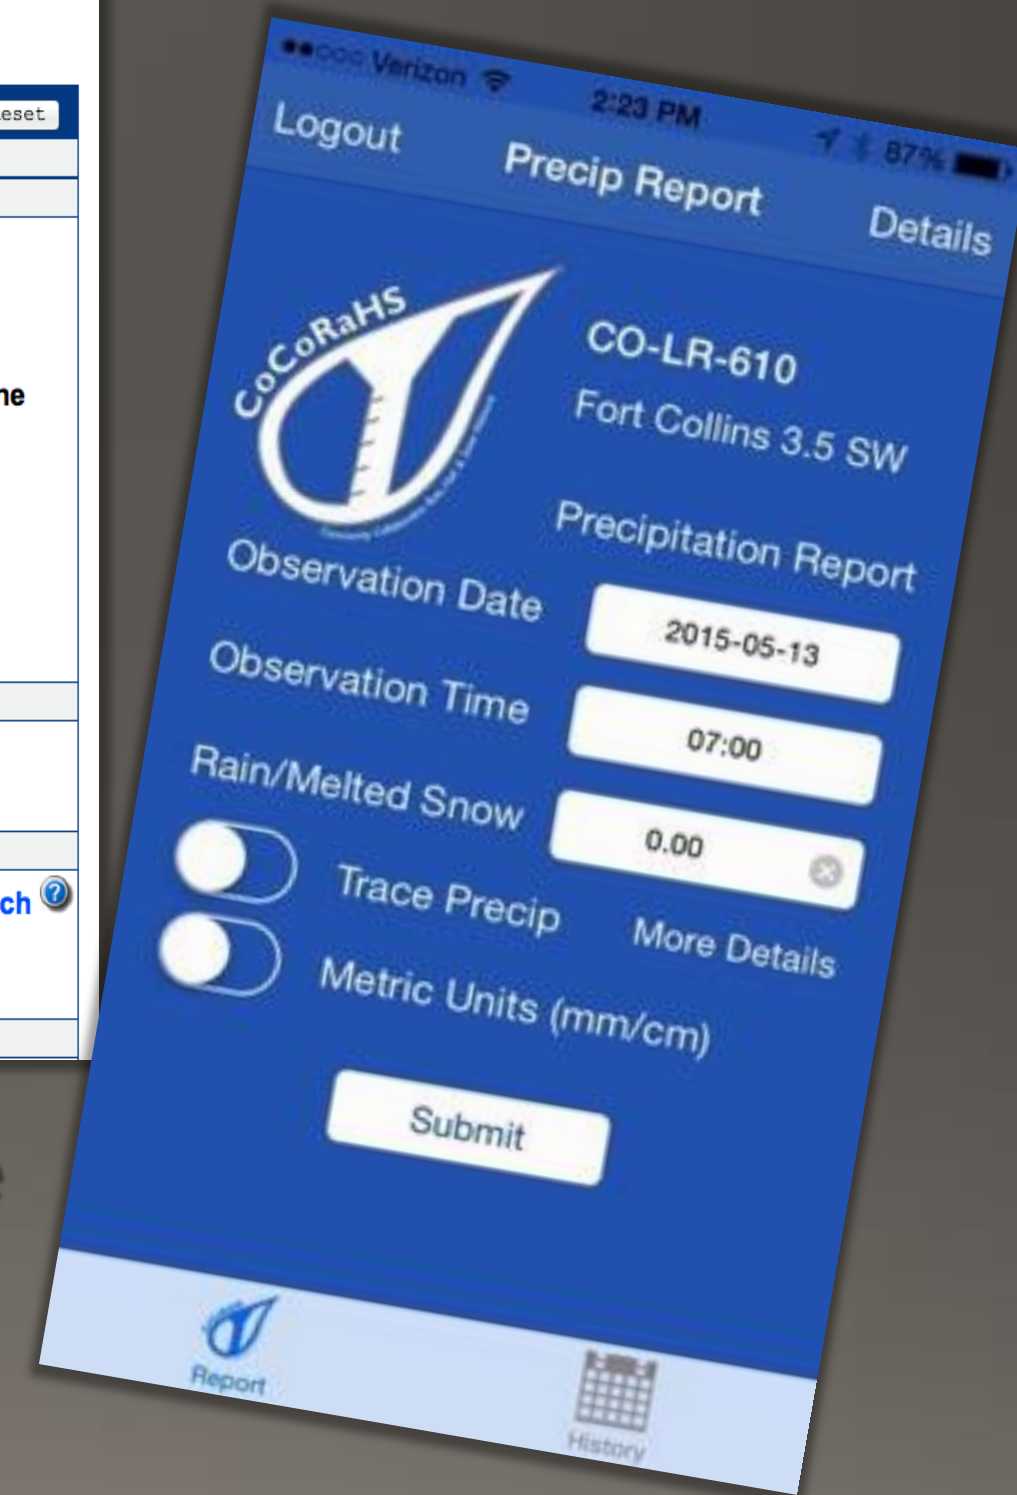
eset

ne

ch

●●○○○ Verizon 2:23 PM 87%

Logout Precip Report Details

CoCoRaHS

CO-LR-610

Fort Collins 3.5 SW

Precipitation Report

Observation Date 2015-05-13

Observation Time 07:00

Rain/Melted Snow 0.00

Trace Precip

More Details

Metric Units (mm/cm)

Submit

Report

History